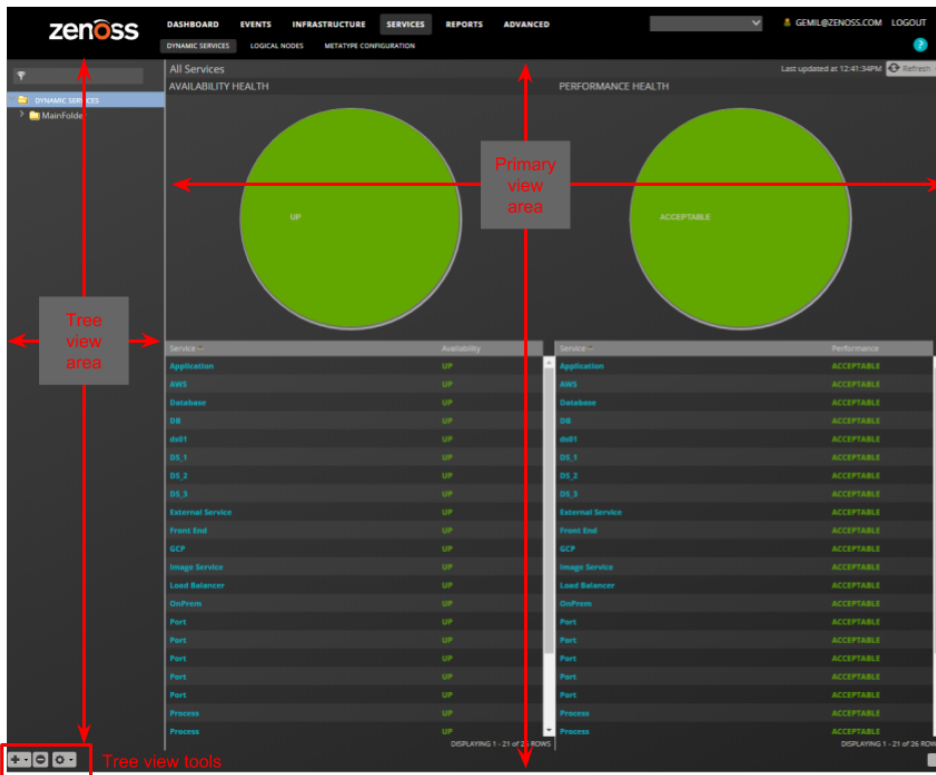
zenoss

DASHBOARD EVENTS INFRASTRUCTURE SERVICES REPORTS ADVANCED

GEMIL@ZENOSS.COM LOGOUT

DYNAMIC SERVICES LOGICAL NODES METATYPE CONFIGURATION

DYNAMIC SERVICES
MainFolder

All Services

Last updated at 12:41:34PM Refresh

AVAILABILITY HEALTH

PERFORMANCE HEALTH

UP

ACCEPTABLE

Primary view area

Tree view area

| Service | Availability |
|---|---|
| Application | UP |
| AWS | UP |
| Database | UP |
| DB | UP |
| ds01 | UP |
| DS_1 | UP |
| DS_2 | UP |
| DS_3 | UP |
| External Service | UP |
| Front End | UP |
| GCP | UP |
| Image Service | UP |
| Load Balancer | UP |
| OnPrem | UP |
| Port | UP |
| Port | UP |
| Port | UP |
| Port | UP |
| Port | UP |
| Process | UP |
| Process | UP |

DISPLAYING 1 - 21 of 2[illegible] ROWS

| Service | Performance |
|---|---|
| Application | ACCEPTABLE |
| AWS | ACCEPTABLE |
| Database | ACCEPTABLE |
| DB | ACCEPTABLE |
| ds01 | ACCEPTABLE |
| DS_1 | ACCEPTABLE |
| DS_2 | ACCEPTABLE |
| DS_3 | ACCEPTABLE |
| External Service | ACCEPTABLE |
| Front End | ACCEPTABLE |
| GCP | ACCEPTABLE |
| Image Service | ACCEPTABLE |
| Load Balancer | ACCEPTABLE |
| OnPrem | ACCEPTABLE |
| Port | ACCEPTABLE |
| Port | ACCEPTABLE |
| Port | ACCEPTABLE |
| Port | ACCEPTABLE |
| Port | ACCEPTABLE |
| Process | ACCEPTABLE |
| Process | ACCEPTABLE |

DISPLAYING 1 - 21 of 26 ROW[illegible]

Tree view tools